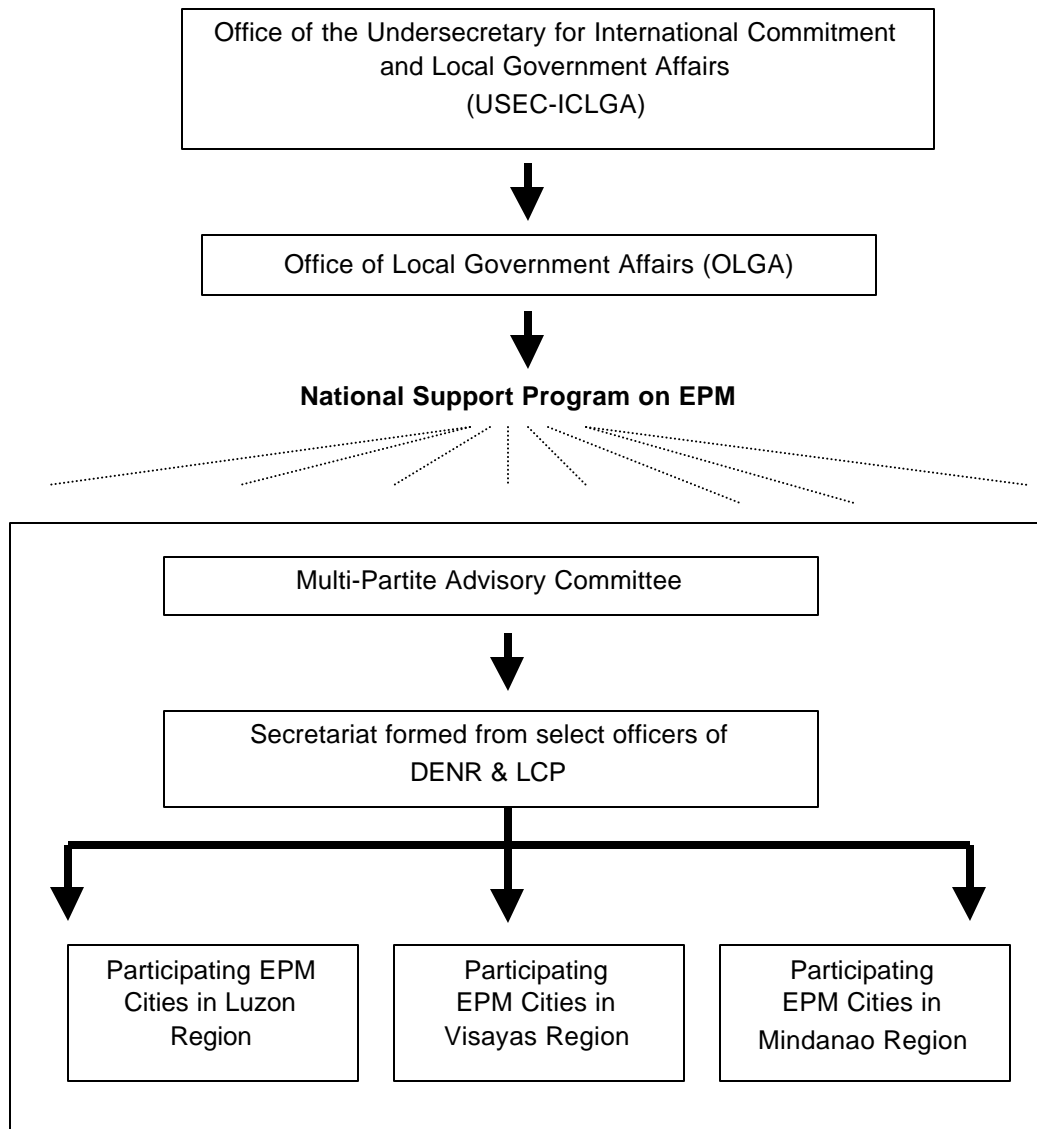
Office of the Undersecretary for International Commitment and Local Government Affairs
(USEC-ICLGA)

Office of Local Government Affairs (OLGA)

**National Support Program on EPM**

Multi-Partite Advisory Committee

Secretariat formed from select officers of DENR & LCP

Participating EPM Cities in Luzon Region

Participating EPM Cities in Visayas Region

Participating EPM Cities in Mindanao Region